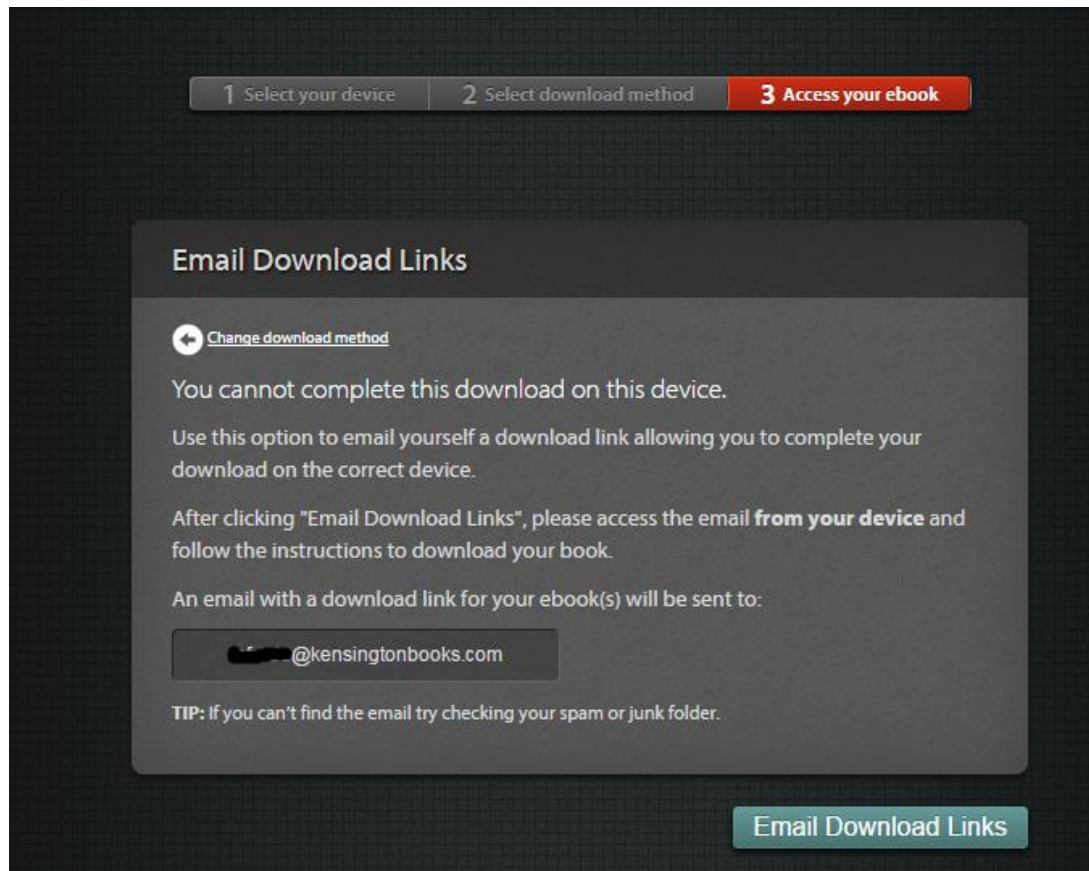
1 Select your device 2 Select download method 3 Access your ebook

Email Download Links

Change download method

You cannot complete this download on this device.

Use this option to email yourself a download link allowing you to complete your download on the correct device.

After clicking "Email Download Links", please access the email **from your device** and follow the instructions to download your book.

An email with a download link for your ebook(s) will be sent to:

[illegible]@kensingtonbooks.com

**TIP:** If you can't find the email try checking your spam or junk folder.

Email Download Links